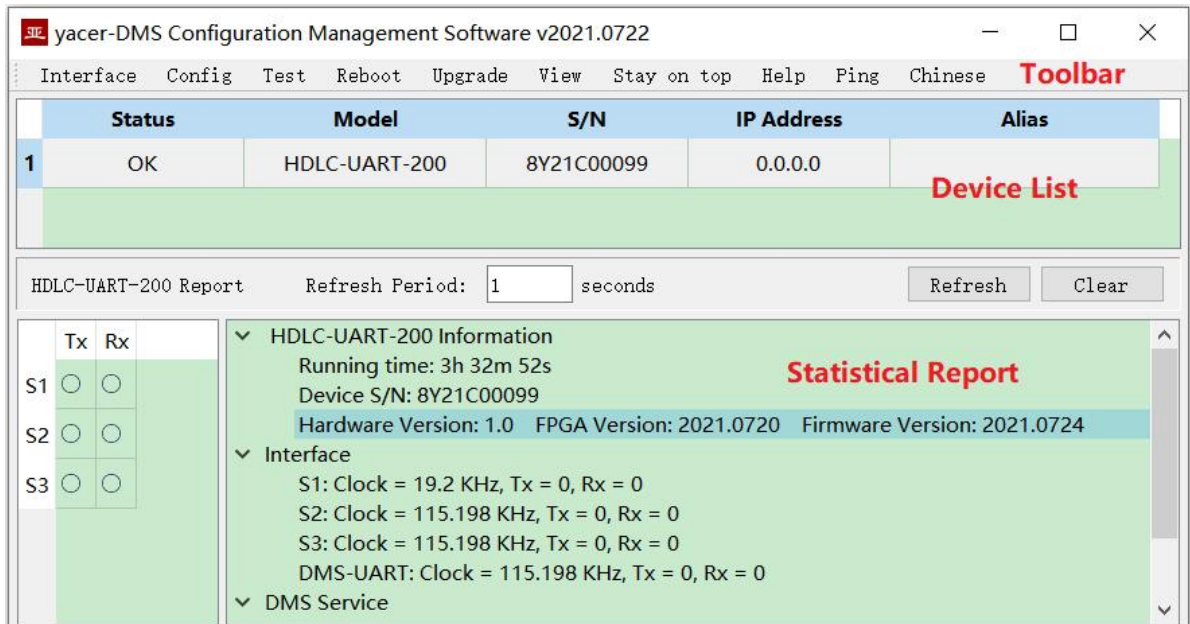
yacer-DMS Configuration Management Software v2021.0722

Interface Config Test Reboot Upgrade View Stay on top Help Ping Chinese Toolbar

| | Status | Model | S/N | IP Address | Alias |
|---|---|---|---|---|---|
| 1 | OK | HDLC-UART-200 | 8Y21C00099 | 0.0.0.0 | |

Device List

HDLC-UART-200 Report Refresh Period: 1 seconds Refresh Clear

| | Tx | Rx |
|---|---|---|
| S1 | | |
| S2 | | |
| S3 | | |

HDLC-UART-200 Information
Running time: 3h 32m 52s
Device S/N: 8Y21C00099
Hardware Version: 1.0 FPGA Version: 2021.0720 Firmware Version: 2021.0724

Statistical Report

Interface
S1: Clock = 19.2 KHz, Tx = 0, Rx = 0
S2: Clock = 115.198 KHz, Tx = 0, Rx = 0
S3: Clock = 115.198 KHz, Tx = 0, Rx = 0
DMS-UART: Clock = 115.198 KHz, Tx = 0, Rx = 0
DMS Service